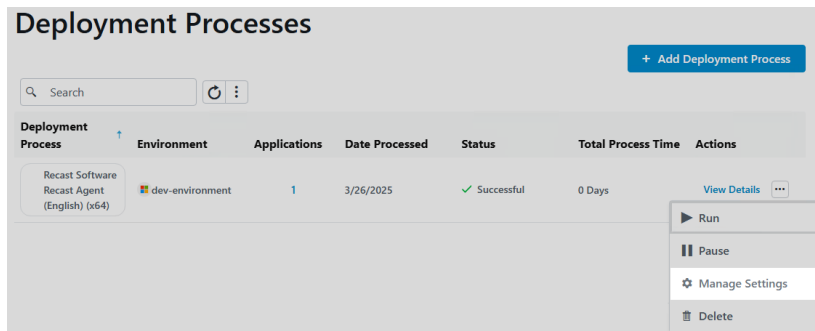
Deployment Processes

+ Add Deployment Process

Search

| Deployment Process ↑ | Environment | Applications | Date Processed | Status | Total Process Time | Actions |
|---|---|---|---|---|---|---|
| Recast Software Recast Agent (English) (x64) | dev-environment | 1 | 3/26/2025 | ✓ Successful | 0 Days | View Details ··· |

▶ Run
❚❚ Pause
⚙ Manage Settings
🗑 Delete